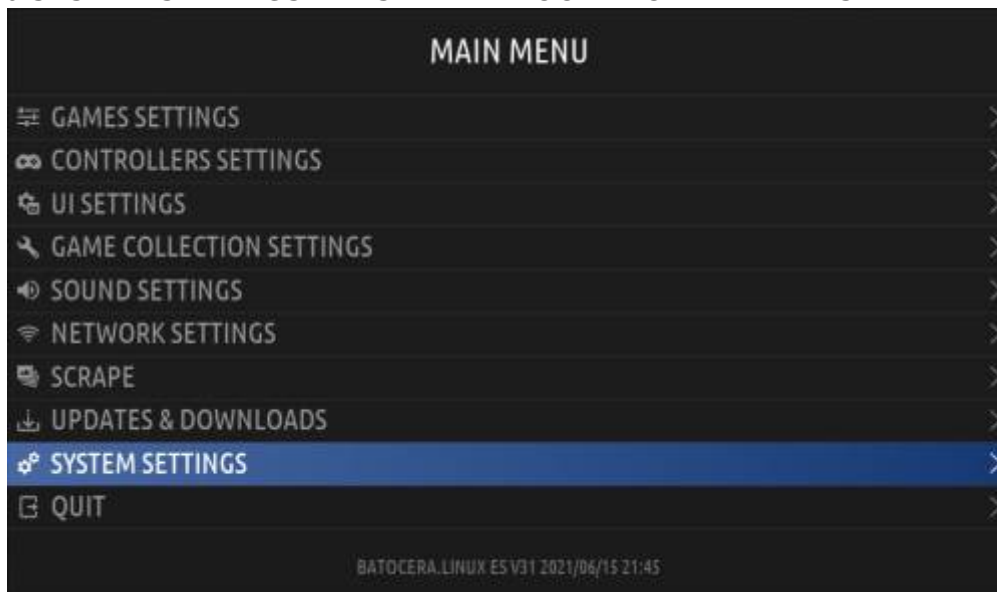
MAIN MENU

GAMES SETTINGS
CONTROLLERS SETTINGS
UI SETTINGS
GAME COLLECTION SETTINGS
SOUND SETTINGS
NETWORK SETTINGS
SCRAPE
UPDATES & DOWNLOADS
SYSTEM SETTINGS
QUIT

BATOCERA.LINUX ES V31 2021/06/15 21:45